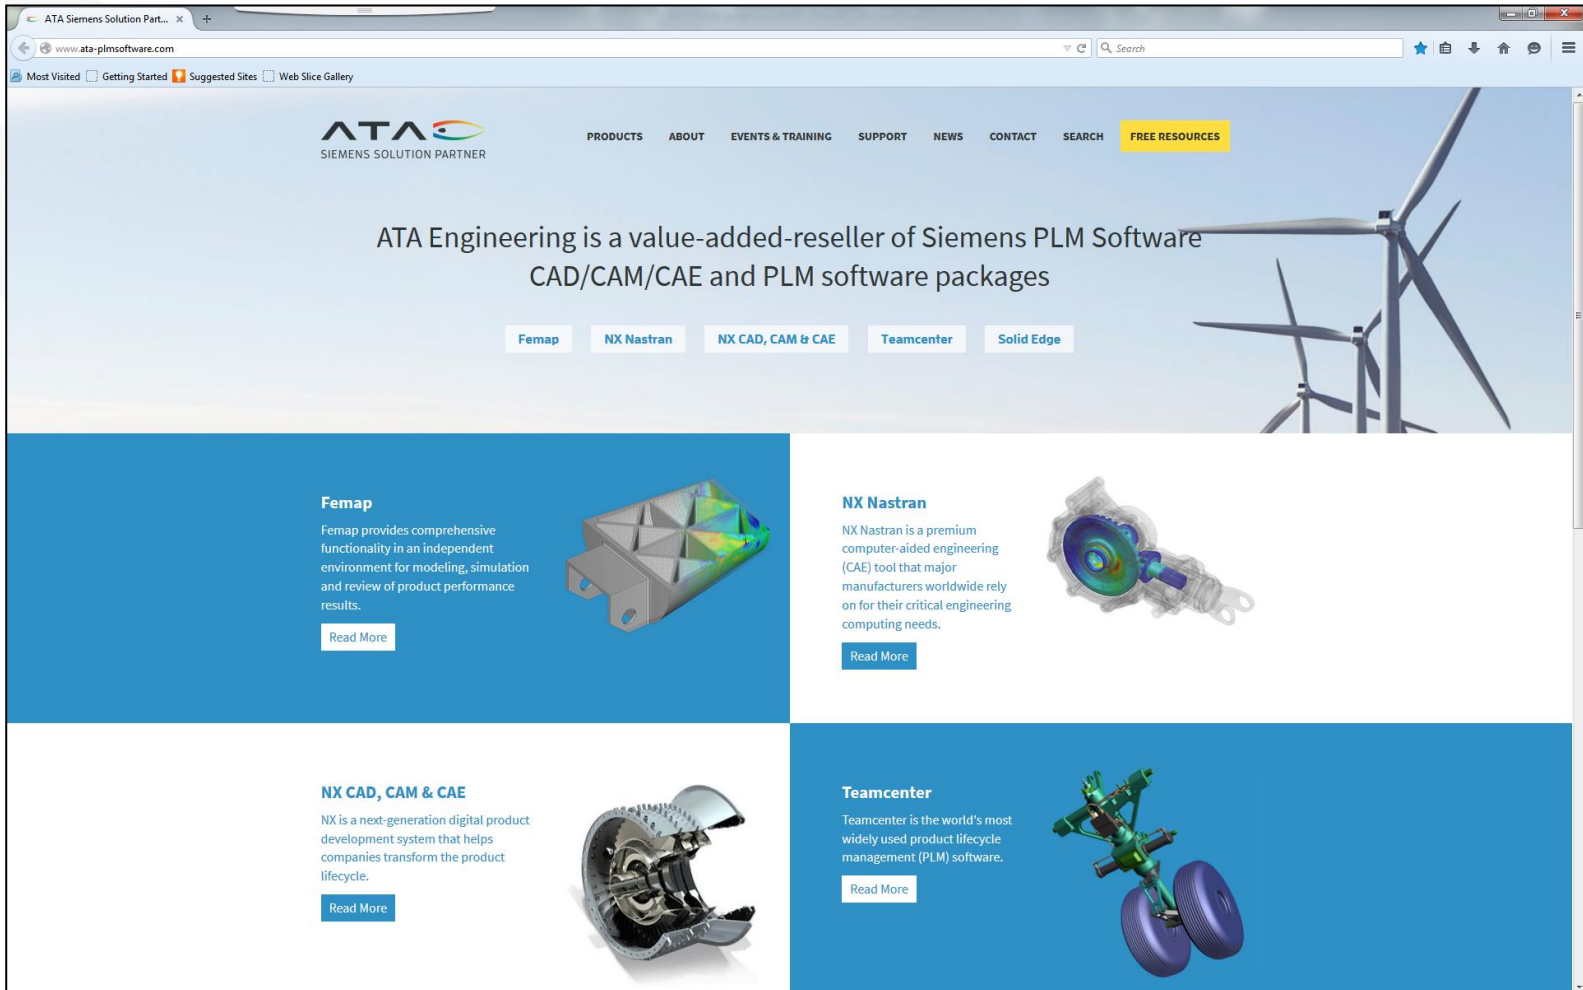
ATA Siemens Solution Part... ×

www.ata-plmsoftware.com

Search

Most Visited   Getting Started   Suggested Sites   Web Slice Gallery

ATA
SIEMENS SOLUTION PARTNER

PRODUCTS   ABOUT   EVENTS & TRAINING   SUPPORT   NEWS   CONTACT   SEARCH   FREE RESOURCES

ATA Engineering is a value-added-reseller of Siemens PLM Software CAD/CAM/CAE and PLM software packages

Femap   NX Nastran   NX CAD, CAM & CAE   Teamcenter   Solid Edge

Femap

Femap provides comprehensive functionality in an independent environment for modeling, simulation and review of product performance results.

Read More

NX Nastran

NX Nastran is a premium computer-aided engineering (CAE) tool that major manufacturers worldwide rely on for their critical engineering computing needs.

Read More

NX CAD, CAM & CAE

NX is a next-generation digital product development system that helps companies transform the product lifecycle.

Read More

Teamcenter

Teamcenter is the world's most widely used product lifecycle management (PLM) software.

Read More